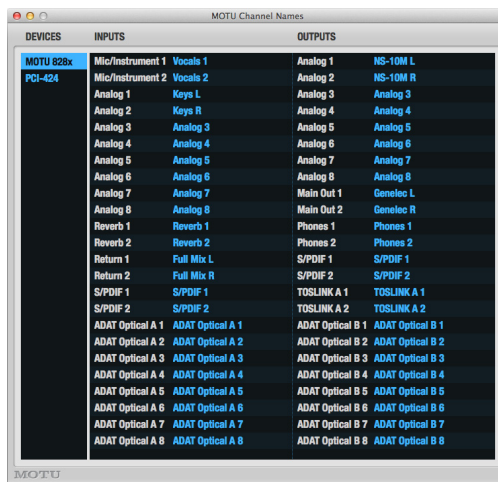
MOTU Channel Names

DEVICES
MOTU 828x
PCI-424

| INPUTS | | OUTPUTS | |
|---|---|---|---|
| Mic/Instrument 1 | Vocals 1 | Analog 1 | NS-10M L |
| Mic/Instrument 2 | Vocals 2 | Analog 2 | NS-10M R |
| Analog 1 | Keys L | Analog 3 | Analog 3 |
| Analog 2 | Keys R | Analog 4 | Analog 4 |
| Analog 3 | Analog 3 | Analog 5 | Analog 5 |
| Analog 4 | Analog 4 | Analog 6 | Analog 6 |
| Analog 5 | Analog 5 | Analog 7 | Analog 7 |
| Analog 6 | Analog 6 | Analog 8 | Analog 8 |
| Analog 7 | Analog 7 | Main Out 1 | Genelec L |
| Analog 8 | Analog 8 | Main Out 2 | Genelec R |
| Reverb 1 | Reverb 1 | Phones 1 | Phones 1 |
| Reverb 2 | Reverb 2 | Phones 2 | Phones 2 |
| Return 1 | Full Mix L | S/PDIF 1 | S/PDIF 1 |
| Return 2 | Full Mix R | S/PDIF 2 | S/PDIF 2 |
| S/PDIF 1 | S/PDIF 1 | TOSLINK A 1 | TOSLINK A 1 |
| S/PDIF 2 | S/PDIF 2 | TOSLINK A 2 | TOSLINK A 2 |
| ADAT Optical A 1 | ADAT Optical A 1 | ADAT Optical B 1 | ADAT Optical B 1 |
| ADAT Optical A 2 | ADAT Optical A 2 | ADAT Optical B 2 | ADAT Optical B 2 |
| ADAT Optical A 3 | ADAT Optical A 3 | ADAT Optical B 3 | ADAT Optical B 3 |
| ADAT Optical A 4 | ADAT Optical A 4 | ADAT Optical B 4 | ADAT Optical B 4 |
| ADAT Optical A 5 | ADAT Optical A 5 | ADAT Optical B 5 | ADAT Optical B 5 |
| ADAT Optical A 6 | ADAT Optical A 6 | ADAT Optical B 6 | ADAT Optical B 6 |
| ADAT Optical A 7 | ADAT Optical A 7 | ADAT Optical B 7 | ADAT Optical B 7 |
| ADAT Optical A 8 | ADAT Optical A 8 | ADAT Optical B 8 | ADAT Optical B 8 |

MOTU